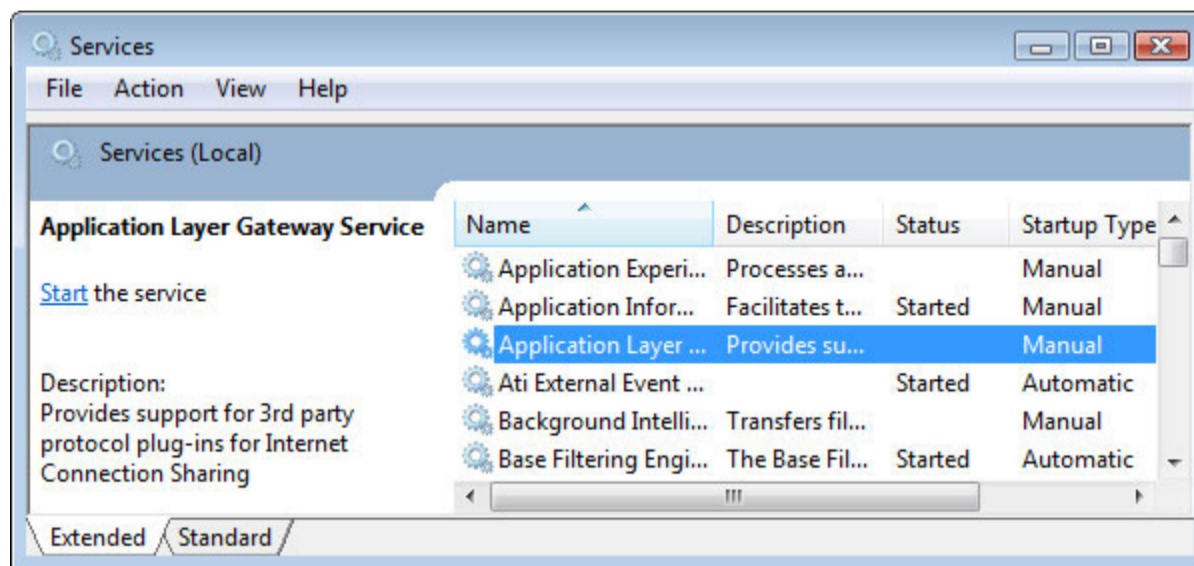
Services

File Action View Help

Services (Local)

**Application Layer Gateway Service**

Start the service

Description:
Provides support for 3rd party protocol plug-ins for Internet Connection Sharing

| Name | Description | Status | Startup Type |
|---|---|---|---|
| Application Experi... | Processes a... | | Manual |
| Application Infor... | Facilitates t... | Started | Manual |
| Application Layer ... | Provides su... | | Manual |
| Ati External Event ... | | Started | Automatic |
| Background Intelli... | Transfers fil... | | Manual |
| Base Filtering Engi... | The Base Fil... | Started | Automatic |

Extended Standard